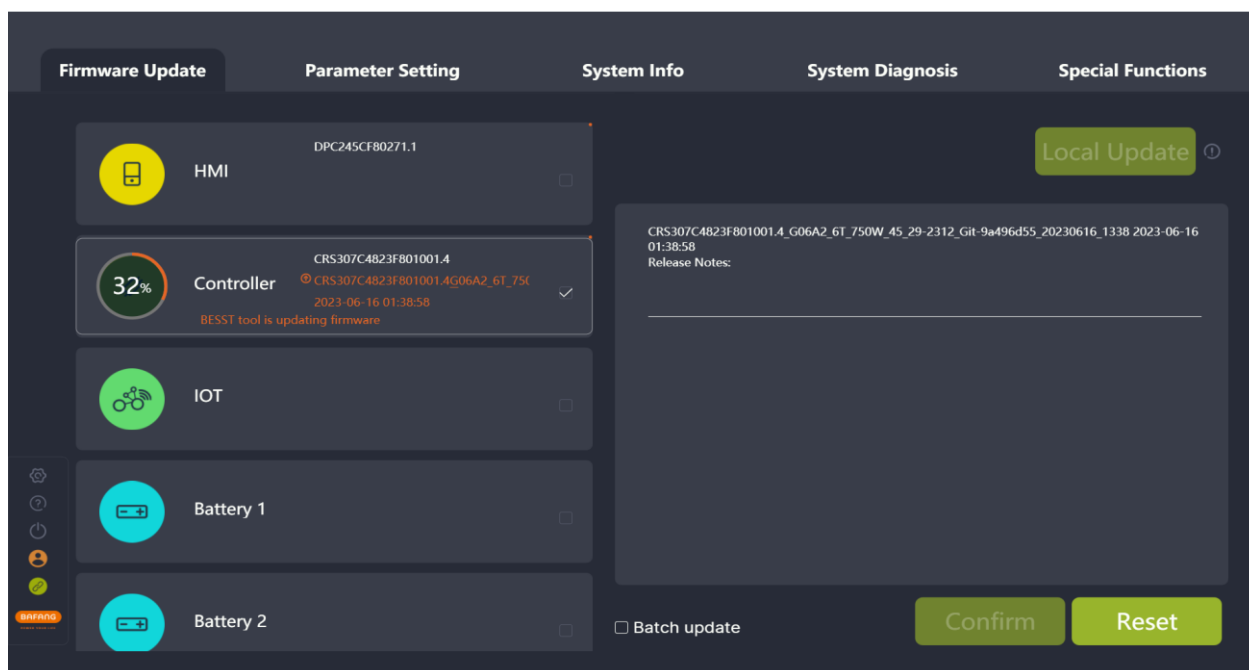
Firmware Update
Parameter Setting
System Info
System Diagnosis
Special Functions

HMI
DPC245CF80271.1

32%
Controller
CRS307C4823F801001.4
CRS307C4823F801001.4G06A2_6T_75(
2023-06-16 01:38:58
BESST tool is updating firmware

IOT

Battery 1

Battery 2

Local Update

CRS307C4823F801001.4_G06A2_6T_750W_45_29-2312_Git-9a496d55_20230616_1338 2023-06-16 01:38:58
Release Notes:

Batch update
Confirm
Reset

BAFANG